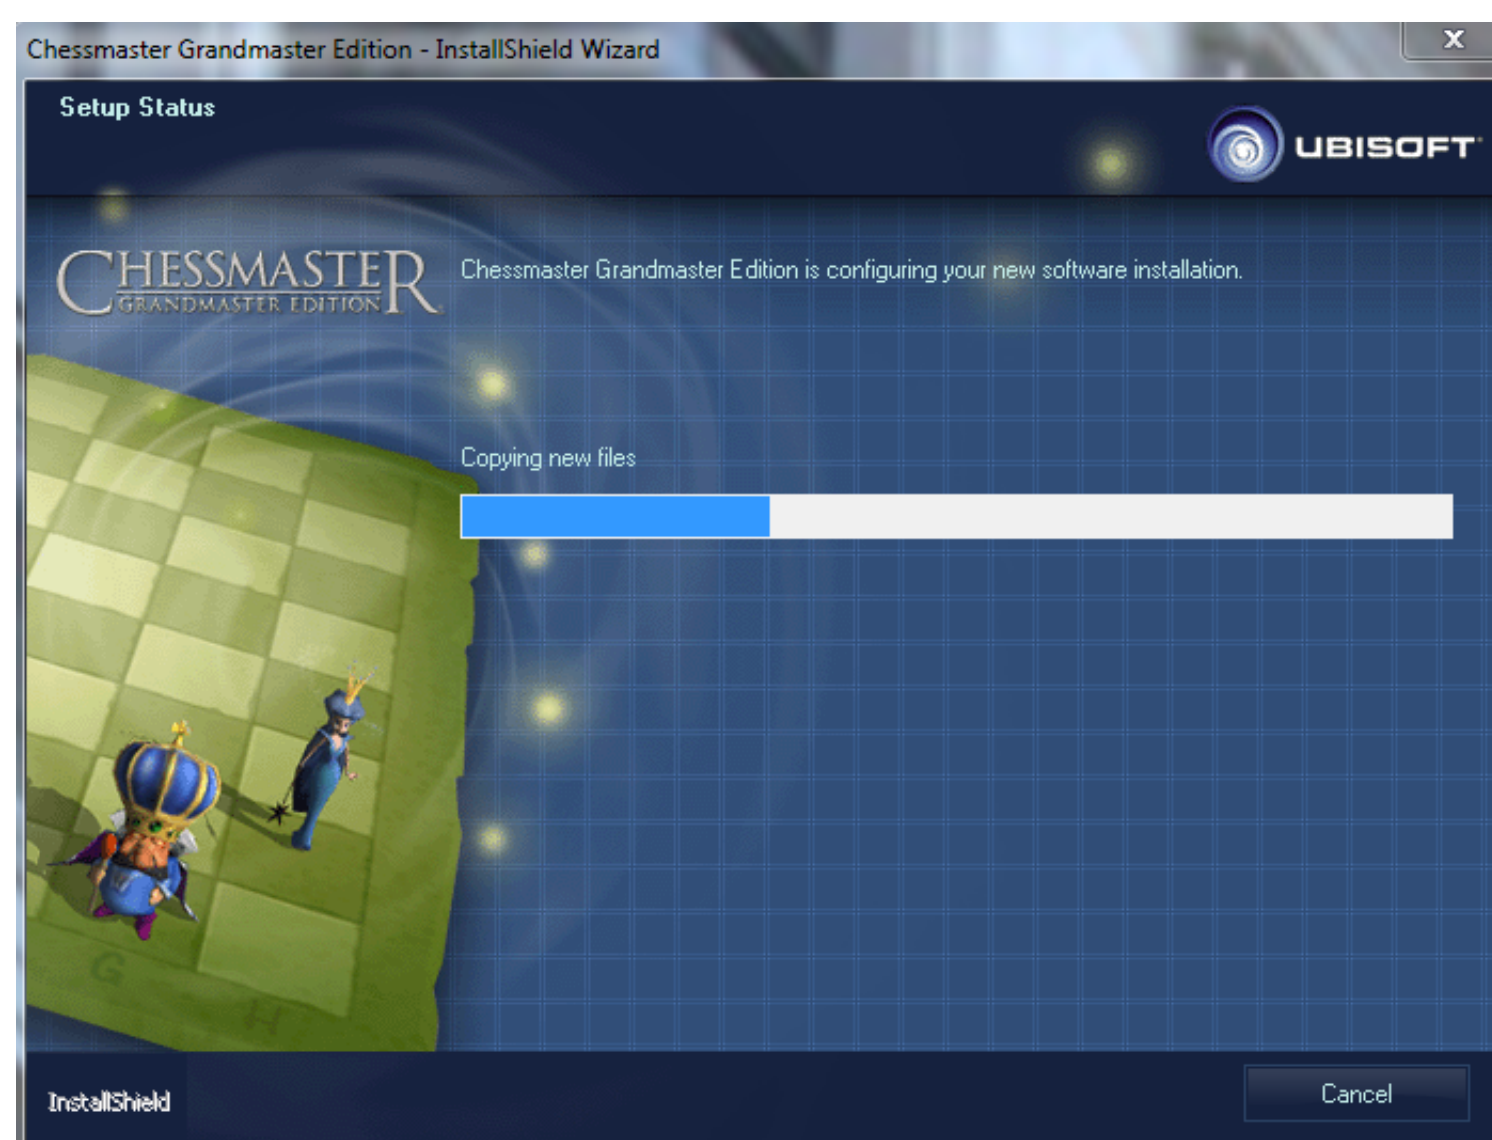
Chessmaster Grandmaster Edition - InstallShield Wizard

x

Setup Status

UBISOFT

CHESSMASTER
GRANDMASTER EDITION

Chessmaster Grandmaster Edition is configuring your new software installation.

Copying new files

G

H

InstallShield

Cancel